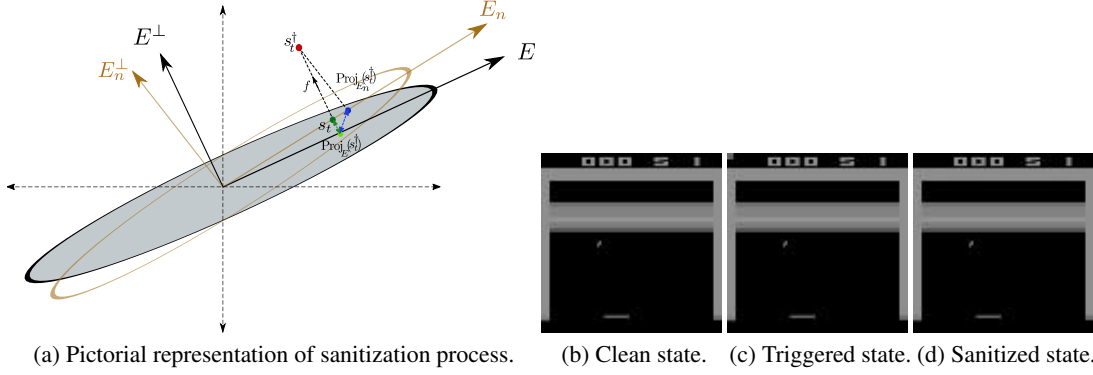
$E^{\perp}$

$E_n$

$E_n^{\perp}$

$E$

$s_t^{\dagger}$

$f$

$\text{Proj}_{E_n}(s_t^{\dagger})$

$s_t$

$\text{Proj}_{E}(s_t^{\dagger})$

000 5 1

000 5 1

000 5 1

(a) Pictorial representation of sanitization process.

(b) Clean state.

(c) Triggered state.

(d) Sanitized state.